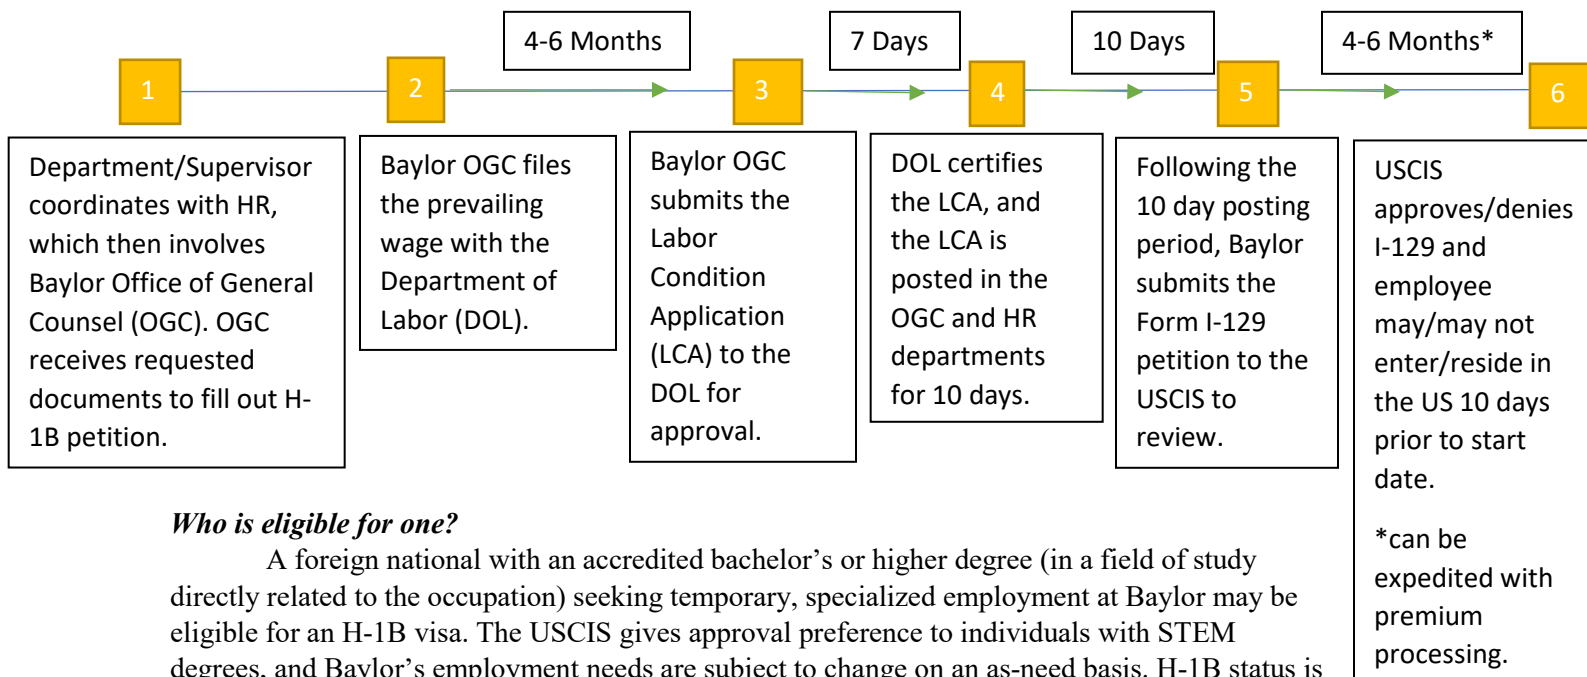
4-6 Months

7 Days

10 Days

4-6 Months*

1

2

3

4

5

6

Department/Supervisor coordinates with HR, which then involves Baylor Office of General Counsel (OGC). OGC receives requested documents to fill out H-1B petition.

Baylor OGC files the prevailing wage with the Department of Labor (DOL).

Baylor OGC submits the Labor Condition Application (LCA) to the DOL for approval.

DOL certifies the LCA, and the LCA is posted in the OGC and HR departments for 10 days.

Following the 10 day posting period, Baylor submits the Form I-129 petition to the USCIS to review.

USCIS approves/denies I-129 and employee may/may not enter/reside in the US 10 days prior to start date.

*can be expedited with premium processing.

*Who is eligible for one?*

A foreign national with an accredited bachelor’s or higher degree (in a field of study directly related to the occupation) seeking temporary, specialized employment at Baylor may be eligible for an H-1B visa. The USCIS gives approval preference to individuals with STEM degrees, and Baylor’s employment needs are subject to change on an as-need basis. H-1B status is